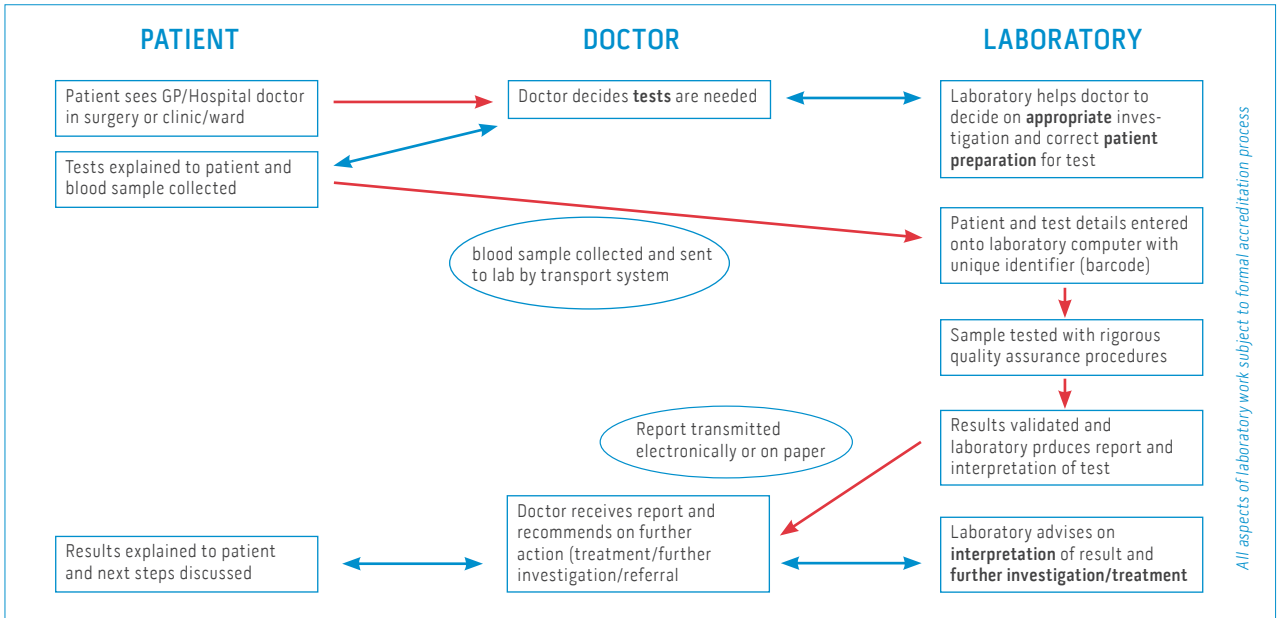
PATIENT

DOCTOR

LABORATORY

Patient sees GP/Hospital doctor in surgery or clinic/ward

Doctor decides **tests** are needed

Laboratory helps doctor to decide on **appropriate** investigation and correct **patient preparation** for test

Tests explained to patient and blood sample collected

Patient and test details entered onto laboratory computer with unique identifier (barcode)

blood sample collected and sent to lab by transport system

Sample tested with rigorous quality assurance procedures

Report transmitted electronically or on paper

Results validated and laboratory prduces report and interpretation of test

Doctor receives report and recommends on further action (treatment/further investigation/referral

Results explained to patient and next steps discussed

Laboratory advises on **interpretation** of result and **further investigation/treatment**

All aspects of laboratory work subject to formal accreditation process